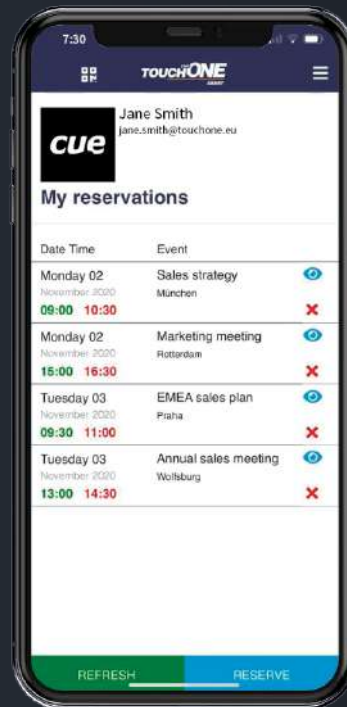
7:30

TOUCHONE

cue

Jane Smith
jane.smith@touchone.eu

My reservations

| Date Time | Event |
|---|---|
| Monday 02 November 2020 09:00 10:30 | Sales strategy München |
| Monday 02 November 2020 15:00 16:30 | Marketing meeting Rotterdam |
| Tuesday 03 November 2020 09:30 11:00 | EMEA sales plan Praha |
| Tuesday 03 November 2020 13:00 14:30 | Annual sales meeting Wolfsburg |

REFRESH
RESERVE